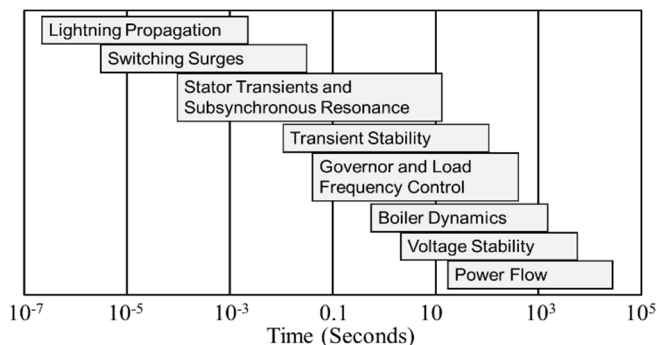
Lightning Propagation

Switching Surges

Stator Transients and Subsynchronous Resonance

Transient Stability

Governor and Load Frequency Control

Boiler Dynamics

Voltage Stability

Power Flow

$10^{-7}$ $10^{-5}$ $10^{-3}$ 0.1 10 $10^{3}$ $10^{5}$

Time (Seconds)